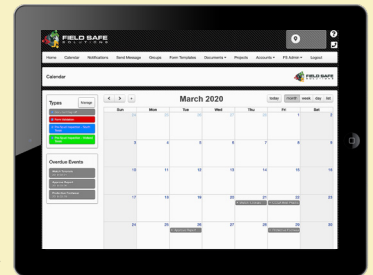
FIELD SAFE SOLUTIONS

Home Calendar Notifications Send Message Groups From Templates Documents Projects Accounts FS Admin Logout

Calendar

FIELD SAFE SOLUTIONS

Types Manage

Overdue Events

today month week day list

March 2020

| Sun | Mon | Tue | Wed | Thu | Fri | Sat |
|---|---|---|---|---|---|---|
| 23 | 24 | 25 | 26 | 27 | 28 | 29 |
| 3 | 4 | 5 | 6 | 7 | 8 | 9 |
| 10 | 11 | 12 | 13 | 14 | 15 | 16 |
| 17 | 18 | 19 | 20 | 21 | 22 | 23 |
| 24 | 25 | 26 | 27 | 28 | 29 | 30 |